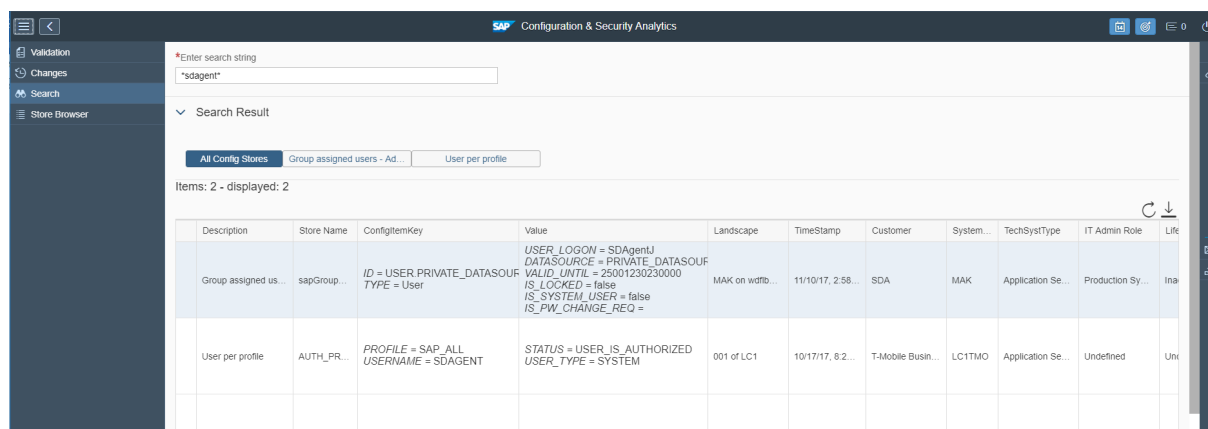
SAP Configuration & Security Analytics

Validation
Changes
Search
Store Browser

*Enter search string
*sdagent*

Search Result

All Config Stores | Group assigned users - Ad... | User per profile

Items: 2 - displayed: 2

| | Description | Store Name | ConfigItemKey | Value | Landscape | TimeStamp | Customer | System... | TechSystType | IT Admin Role | Life |
|---|---|---|---|---|---|---|---|---|---|---|---|
| | Group assigned us... | sapGroup... | ID = USER.PRIVATE_DATASOUF TYPE = User | USER_LOGON = SDAgentJ DATASOURCE = PRIVATE_DATASOUF VALID_UNTIL = 25001230230000 IS_LOCKED = false IS_SYSTEM_USER = false IS_PW_CHANGE_REQ = | MAK on wdflb... | 11/10/17, 2:58... | SDA | MAK | Application Se... | Production Sy... | Ina |
| | User per profile | AUTH_PR... | PROFILE = SAP_ALL USERNAME = SDAGENT | STATUS = USER_IS_AUTHORIZED USER_TYPE = SYSTEM | 001 of LC1 | 10/17/17, 8:2... | T-Mobile Busin... | LC1TMO | Application Se... | Undefined | Un |